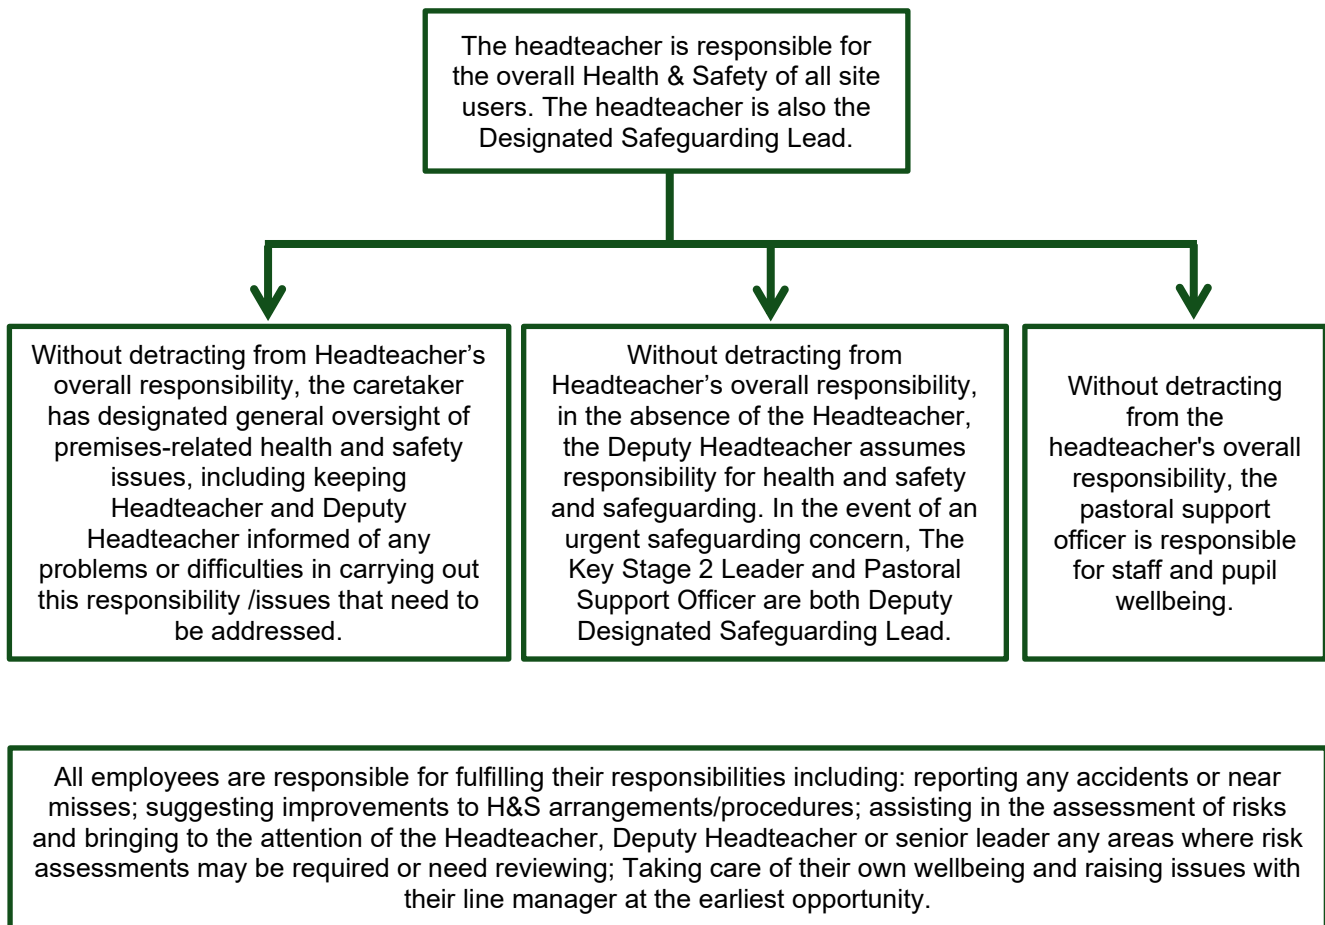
The headteacher is responsible for the overall Health & Safety of all site users. The headteacher is also the Designated Safeguarding Lead.

Without detracting from Headteacher’s overall responsibility, the caretaker has designated general oversight of premises-related health and safety issues, including keeping Headteacher and Deputy Headteacher informed of any problems or difficulties in carrying out this responsibility /issues that need to be addressed.

Without detracting from Headteacher’s overall responsibility, in the absence of the Headteacher, the Deputy Headteacher assumes responsibility for health and safety and safeguarding. In the event of an urgent safeguarding concern, The Key Stage 2 Leader and Pastoral Support Officer are both Deputy Designated Safeguarding Lead.

Without detracting from the headteacher's overall responsibility, the pastoral support officer is responsible for staff and pupil wellbeing.

All employees are responsible for fulfilling their responsibilities including: reporting any accidents or near misses; suggesting improvements to H&S arrangements/procedures; assisting in the assessment of risks and bringing to the attention of the Headteacher, Deputy Headteacher or senior leader any areas where risk assessments may be required or need reviewing; Taking care of their own wellbeing and raising issues with their line manager at the earliest opportunity.